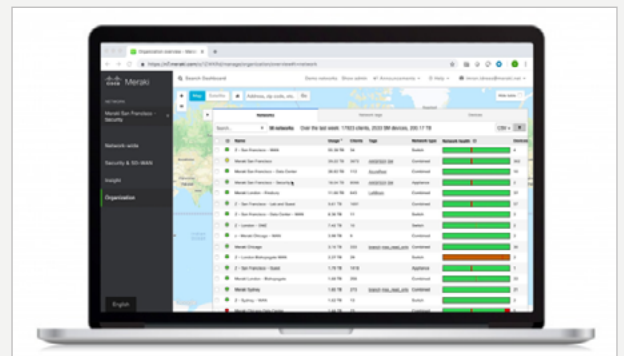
Organization overview - Meraki

Meraki

Search Dashboard

Meraki San Francisco - Security

Network-wide

Security & SD-WAN

Insight

Organization

Map

Satellite

Networks

Network tags

Devices

Search

Over the last week: 17623 clients, 2033 SM devices, 200.17 TB

CSV

Usage

Clients

Tags

Network type

Network health

Z - San Francisco - WAN

Switch

Meraki San Francisco

Combined

Meraki San Francisco - Data Center

Combined

Meraki San Francisco - Security

Appliance

Meraki London - Firebox

Combined

Z - San Francisco - Lab and Guest

Combined

Z - San Francisco - Data Center - WAN

Switch

Z - London - WAN

Switch

Z - Meraki Chicago - WAN

Switch

Meraki Chicago

Combined

Z - London Mobsugam - WAN

Switch

Z - San Francisco - Guest

Appliance

Meraki London - Mobsugam

Combined

Meraki Sydney

Combined

Z - Sydney - WAN

Switch

English